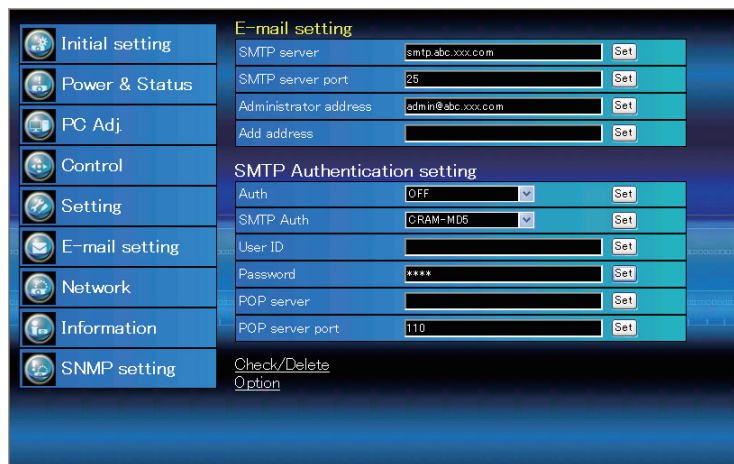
Initial setting
Power & Status
PC Adj.
Control
Setting
E-mail setting
Network
Information
SNMP setting

E-mail setting

| SMTP server | smtp.abc.xxx.com | Set |
|---|---|---|
| SMTP server port | 25 | Set |
| Administrator address | admin@abc.xxx.com | Set |
| Add address | | Set |

SMTP Authentication setting

| Auth | OFF | Set |
|---|---|---|
| SMTP Auth | CRAM-MD5 | Set |
| User ID | | Set |
| Password | **** | Set |
| POP server | | Set |
| POP server port | 110 | Set |

Check/Delete
Option